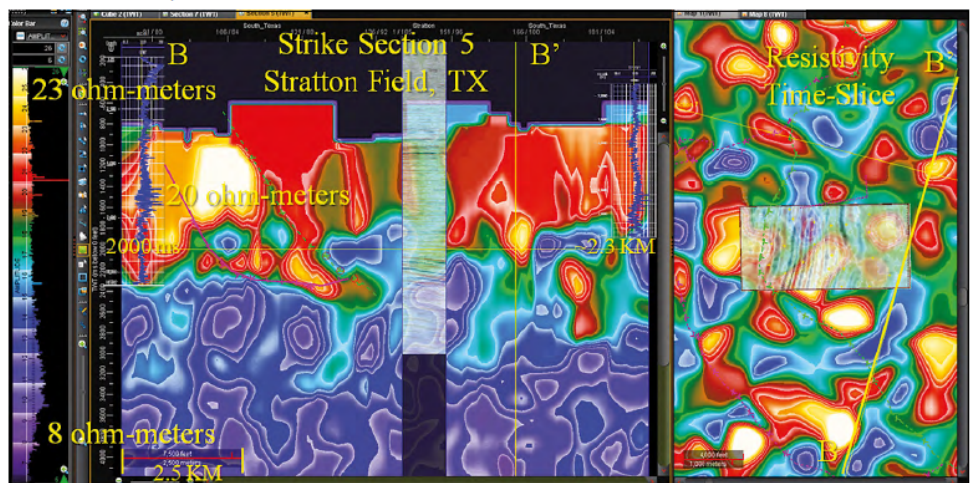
Color Bar

Cube 2 (TWT)   Section 7 (TWT)   Section 8 (TWT)

B   Strike Section 5   B'
Stratton Field, TX

South_Texas   Stratton   South_Texas

23 ohm-meters

20 ohm-meters

2000ms

~2.3 KM

8 ohm-meters

2.5 KM

7,500 feet
2,500 meters

Resistivity
Time-Slice

B'

B

4,000 feet
1,000 meters